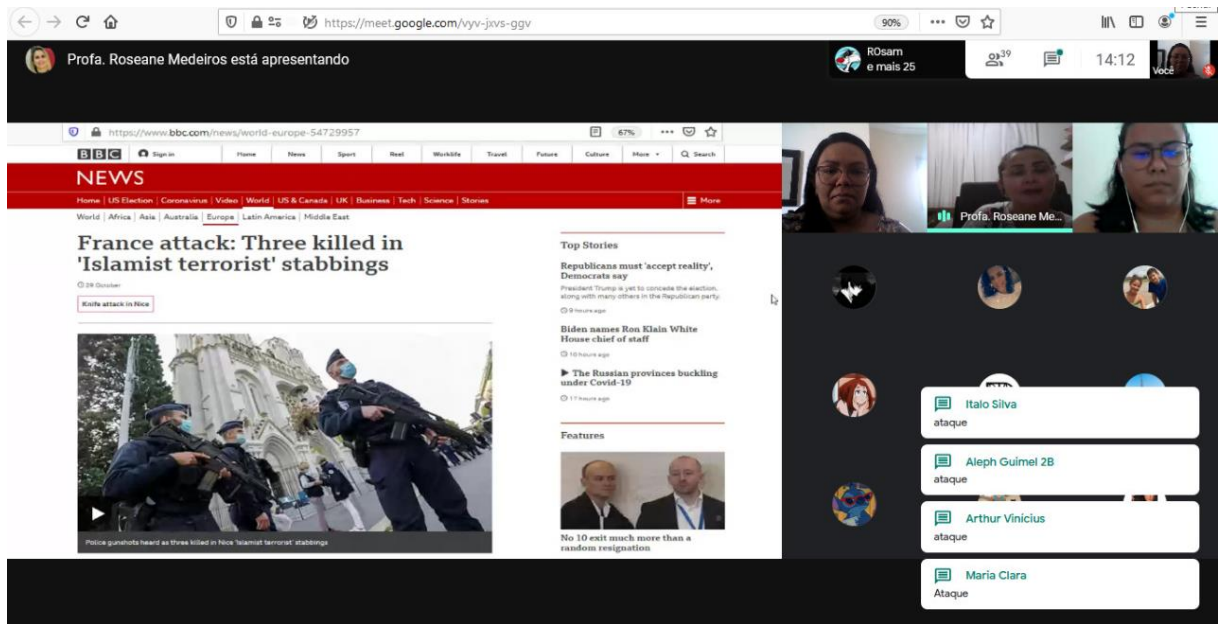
https://meet.google.com/vyv-jxvs-ggv 90% ··· 

Profa. Roseane Medeiros está apresentando

ROsam e mais 25 39 14:12 Você

https://www.bbc.com/news/world-europe-54729957 67% ···

BBC Sign in Home News Sport Reel Worklife Travel Future Culture More Search

NEWS

Home | US Election | Coronavirus | Video | World | US & Canada | UK | Business | Tech | Science | Stories More

World | Africa | Asia | Australia | Europe | Latin America | Middle East

France attack: Three killed in 'Islamist terrorist' stabbings

29 October

Knife attack in Nice

Police gunshots heard as three killed in Nice 'Islamist terrorist' stabbings

Top Stories

Republicans must 'accept reality', Democrats say

President Trump is yet to concede the election, along with many others in the Republican party.

9 hours ago

Biden names Ron Klain White House chief of staff

10 hours ago

The Russian provinces buckling under Covid-19

17 hours ago

Features

No 10 exit much more than a random resignation

Profa. Roseane Me...

Italo Silva
ataque

Aleph Guimel 2B
ataque

Arthur Vinícius
ataque

Maria Clara
Ataque